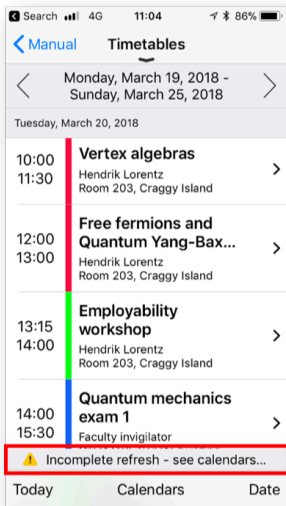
Search 4G 11:04 86%

< Manual Timetables

< Monday, March 19, 2018 - Sunday, March 25, 2018 >

Tuesday, March 20, 2018

10:00
11:30
Vertex algebras
Hendrik Lorentz
Room 203, Craggy Island >

12:00
13:00
Free fermions and Quantum Yang-Bax...
Hendrik Lorentz
Room 203, Craggy Island >

13:15
14:00
Employability workshop
Hendrik Lorentz
Room 203, Craggy Island >

14:00
15:30
Quantum mechanics exam 1
Faculty invigilator >

⚠ Incomplete refresh - see calendars...

Today Calendars Date